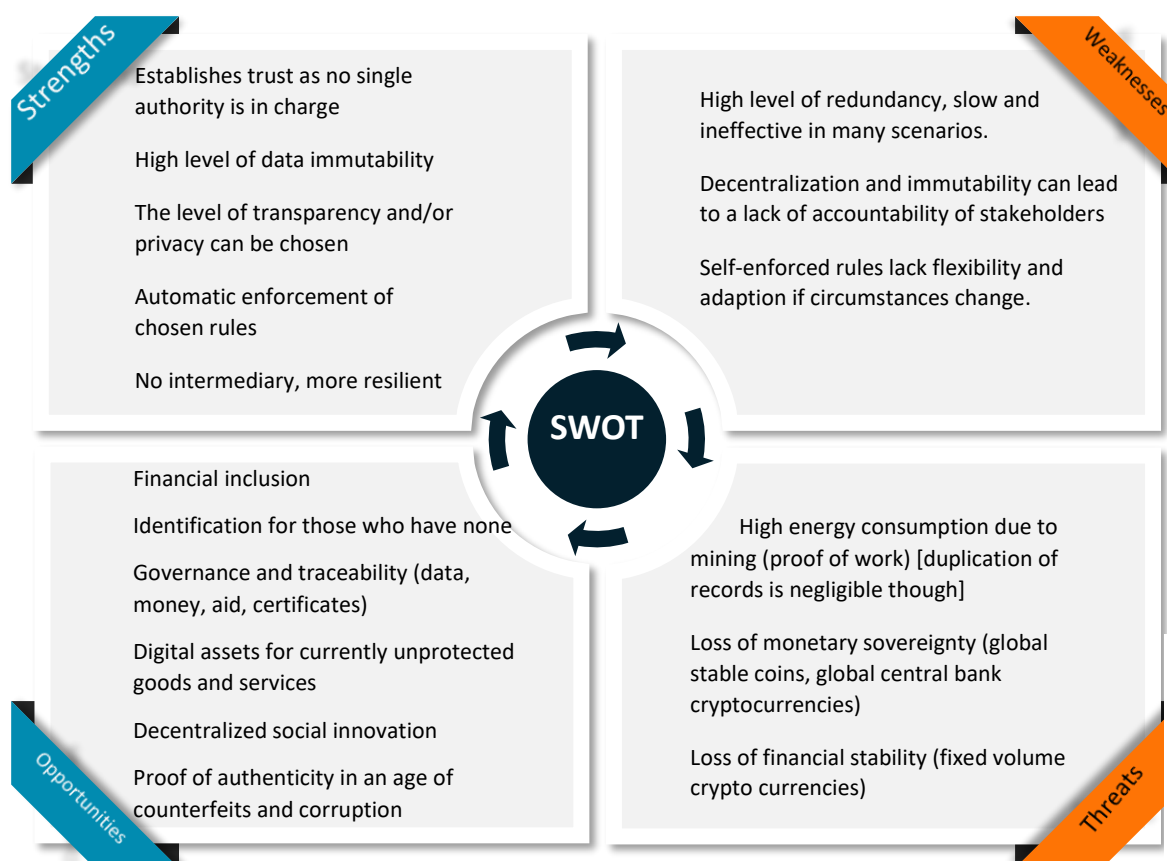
Strengths

Establishes trust as no single authority is in charge

High level of data immutability

The level of transparency and/or privacy can be chosen

Automatic enforcement of chosen rules

No intermediary, more resilient

Weaknesses

High level of redundancy, slow and ineffective in many scenarios.

Decentralization and immutability can lead to a lack of accountability of stakeholders

Self-enforced rules lack flexibility and adaption if circumstances change.

SWOT

Financial inclusion

Identification for those who have none

Governance and traceability (data, money, aid, certificates)

Digital assets for currently unprotected goods and services

Decentralized social innovation

Proof of authenticity in an age of counterfeits and corruption

Opportunities

High energy consumption due to mining (proof of work) [duplication of records is negligible though]

Loss of monetary sovereignty (global stable coins, global central bank cryptocurrencies)

Loss of financial stability (fixed volume crypto currencies)

Threats